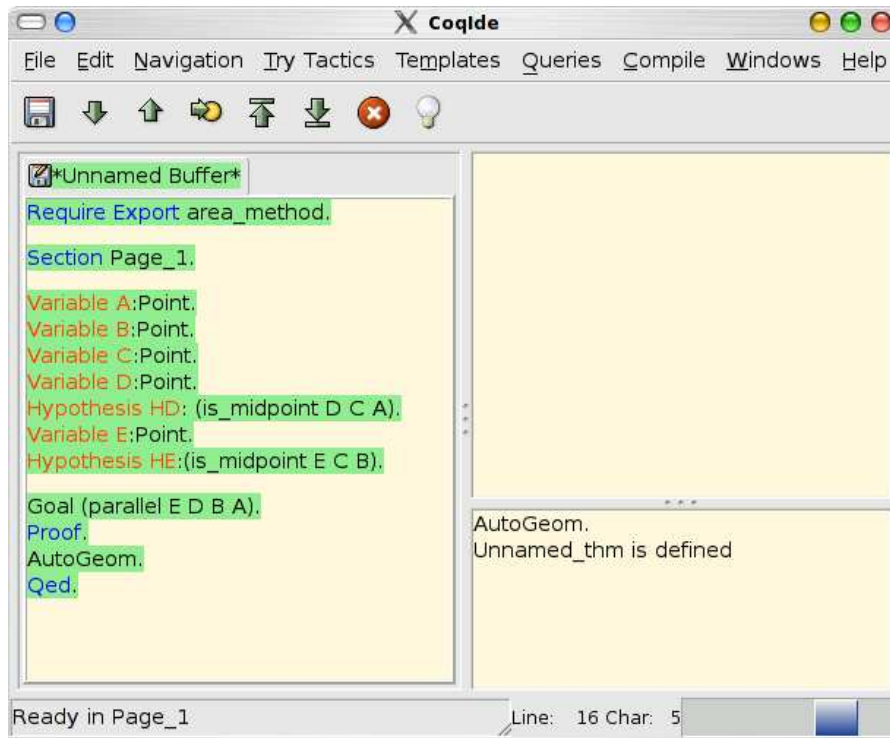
CoqIde

File Edit Navigation Try Tactics Templates Queries Compile Windows Help

*Unnamed Buffer*

Require Export area_method.

Section Page_1.

Variable A:Point.
Variable B:Point.
Variable C:Point.
Variable D:Point.
Hypothesis HD: (is_midpoint D C A).
Variable E:Point.
Hypothesis HE:(is_midpoint E C B).

Goal (parallel E D B A).
Proof.
AutoGeom.
Qed.

AutoGeom.
Unnamed_thm is defined

Ready in Page_1

Line: 16 Char: 5